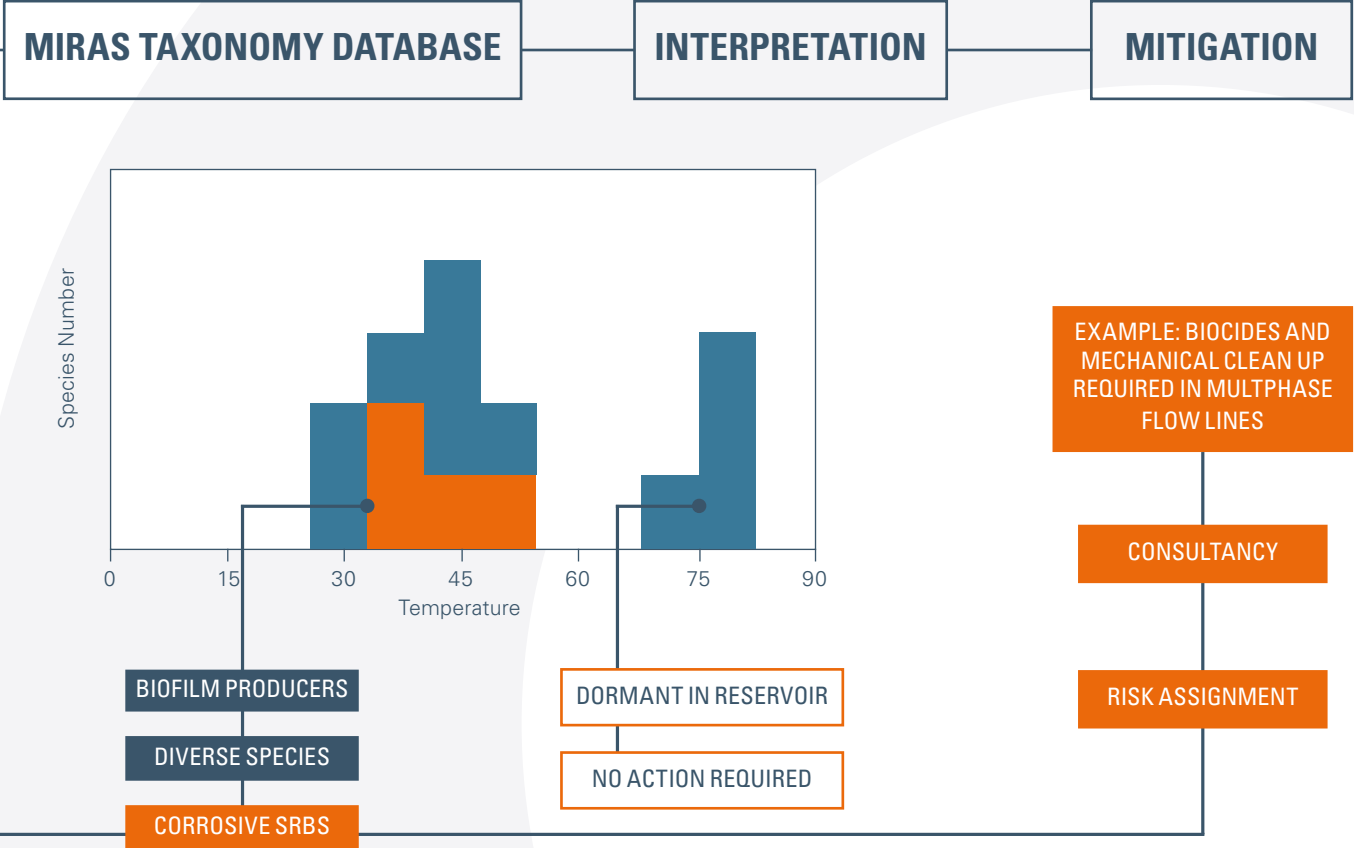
MIRAS TAXONOMY DATABASE

INTERPRETATION

MITIGATION

Species Number

0 15 30 45 60 75 90

Temperature

EXAMPLE: BIOCIDES AND MECHANICAL CLEAN UP REQUIRED IN MULTPHASE FLOW LINES

CONSULTANCY

RISK ASSIGNMENT

BIOFILM PRODUCERS

DIVERSE SPECIES

CORROSIVE SRBS

DORMANT IN RESERVOIR

NO ACTION REQUIRED